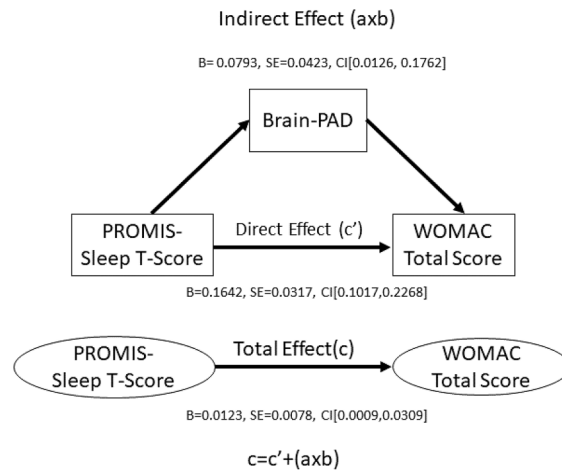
Indirect Effect (axb)

B= 0.0793, SE=0.0423, CI[0.0126, 0.1762]

Brain-PAD

PROMIS-Sleep T-Score

Direct Effect (c')

WOMAC Total Score

B=0.1642, SE=0.0317, CI[0.1017,0.2268]

PROMIS-Sleep T-Score

Total Effect(c)

WOMAC Total Score

B=0.0123, SE=0.0078, CI[0.0009,0.0309]

c=c'+(axb)